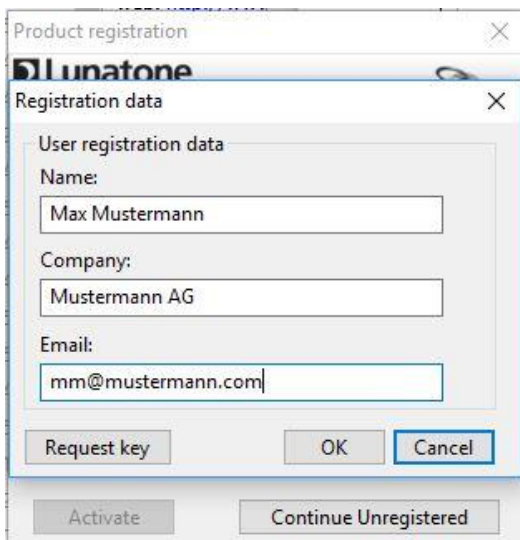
Product registration

Lunatone

Registration data

User registration data

Name:

Max Mustermann

Company:

Mustermann AG

Email:

mm@mustermann.com

Request key

OK

Cancel

Activate

Continue Unregistered